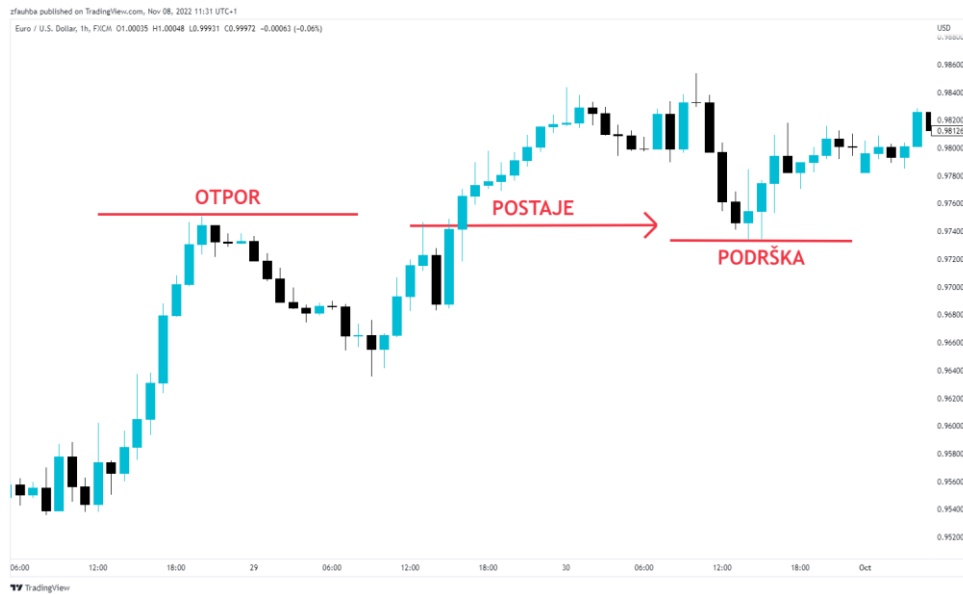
zfauhba published on TradingView.com, Nov 08, 2022 11:31 UTC+1
Euro / U.S. Dollar, 1h, FXCM O1.00035 H1.00048 L0.99931 C0.99972 −0.00063 (−0.06%)
USD

OTPOR
POSTAJE
PODRŠKA

0.98600
0.98400
0.98200
0.98126
0.98000
0.97800
0.97600
0.97400
0.97200
0.97000
0.96800
0.96600
0.96400
0.96200
0.96000
0.95800
0.95600
0.95400
0.95200

06:00 12:00 18:00 29 06:00 12:00 18:00 30 06:00 12:00 18:00 Oct

TradingView